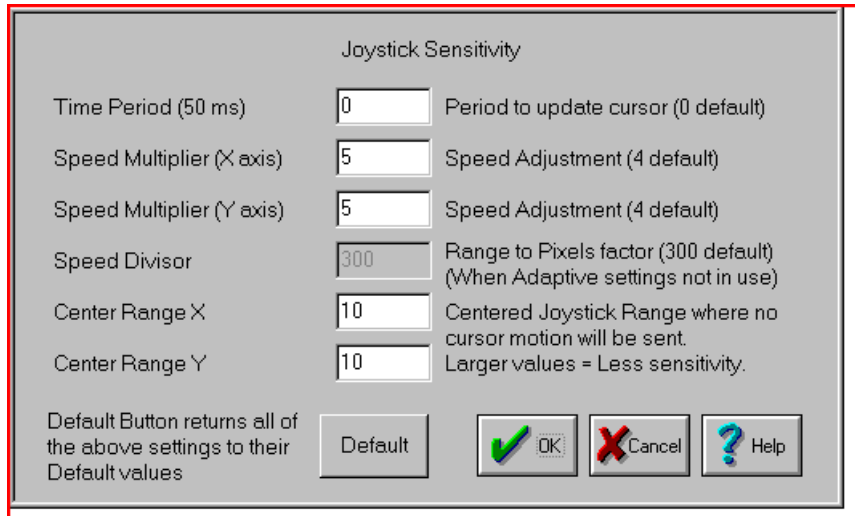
Joystick Sensitivity

Time Period (50 ms) 0 Period to update cursor (0 default)

Speed Multiplier (X axis) 5 Speed Adjustment (4 default)

Speed Multiplier (Y axis) 5 Speed Adjustment (4 default)

Speed Divisor 300 Range to Pixels factor (300 default) (When Adaptive settings not in use)

Center Range X 10 Centered Joystick Range where no cursor motion will be sent.

Center Range Y 10 Larger values = Less sensitivity.

Default Button returns all of the above settings to their Default values

Default

OK

Cancel

Help